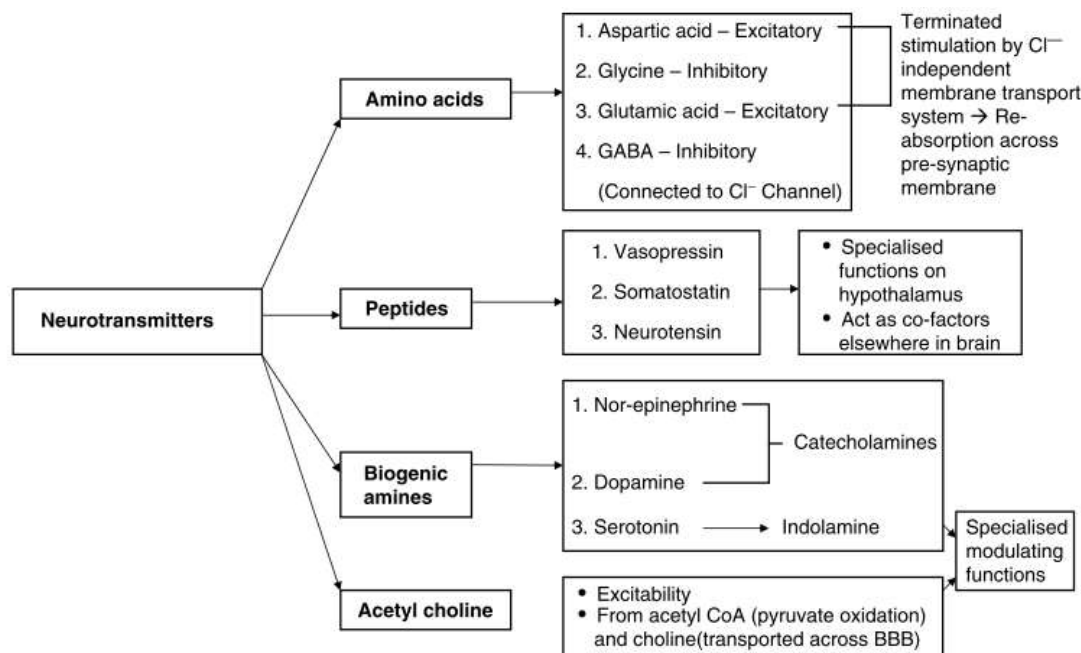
Neurotransmitters

Amino acids

1. Aspartic acid – Excitatory
2. Glycine – Inhibitory
3. Glutamic acid – Excitatory
4. GABA – Inhibitory
(Connected to $Cl^-$ Channel)

Terminated stimulation by $Cl^-$ independent membrane transport system → Reabsorption across pre-synaptic membrane

Peptides

1. Vasopressin
2. Somatostatin
3. Neurotensin

• Specialised functions on hypothalamus
• Act as co-factors elsewhere in brain

Biogenic amines

1. Nor-epinephrine
2. Dopamine
Catecholamines
3. Serotonin → Indolamine

Specialised modulating functions

Acetyl choline

• Excitability
• From acetyl CoA (pyruvate oxidation) and choline(transported across BBB)